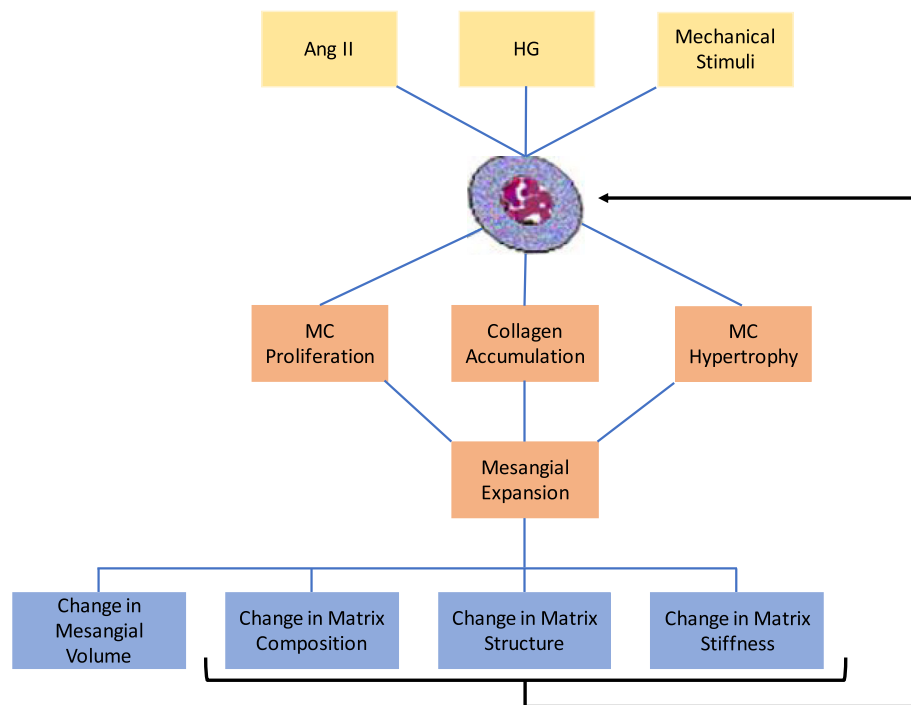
Ang II

HG

Mechanical Stimuli

MC Proliferation

Collagen Accumulation

MC Hypertrophy

Mesangial Expansion

Change in Mesangial Volume

Change in Matrix Composition

Change in Matrix Structure

Change in Matrix Stiffness